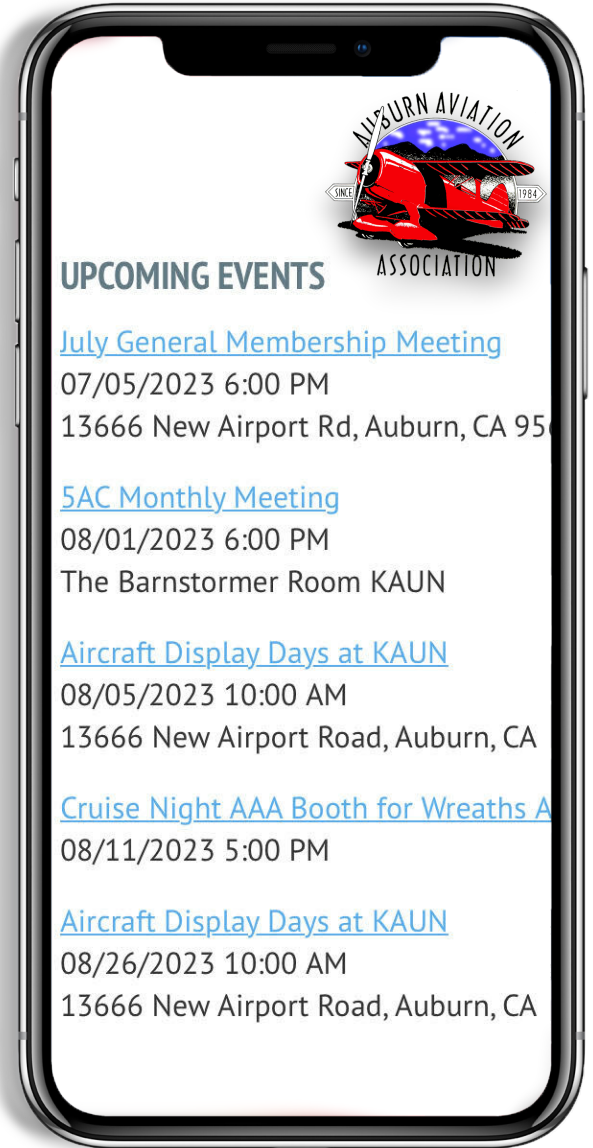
AUBURN AVIATION
SINCE 1984
ASSOCIATION

UPCOMING EVENTS

July General Membership Meeting
07/05/2023 6:00 PM
13666 New Airport Rd, Auburn, CA 95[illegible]

5AC Monthly Meeting
08/01/2023 6:00 PM
The Barnstormer Room KAUN

Aircraft Display Days at KAUN
08/05/2023 10:00 AM
13666 New Airport Road, Auburn, CA

Cruise Night AAA Booth for Wreaths A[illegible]
08/11/2023 5:00 PM

Aircraft Display Days at KAUN
08/26/2023 10:00 AM
13666 New Airport Road, Auburn, CA